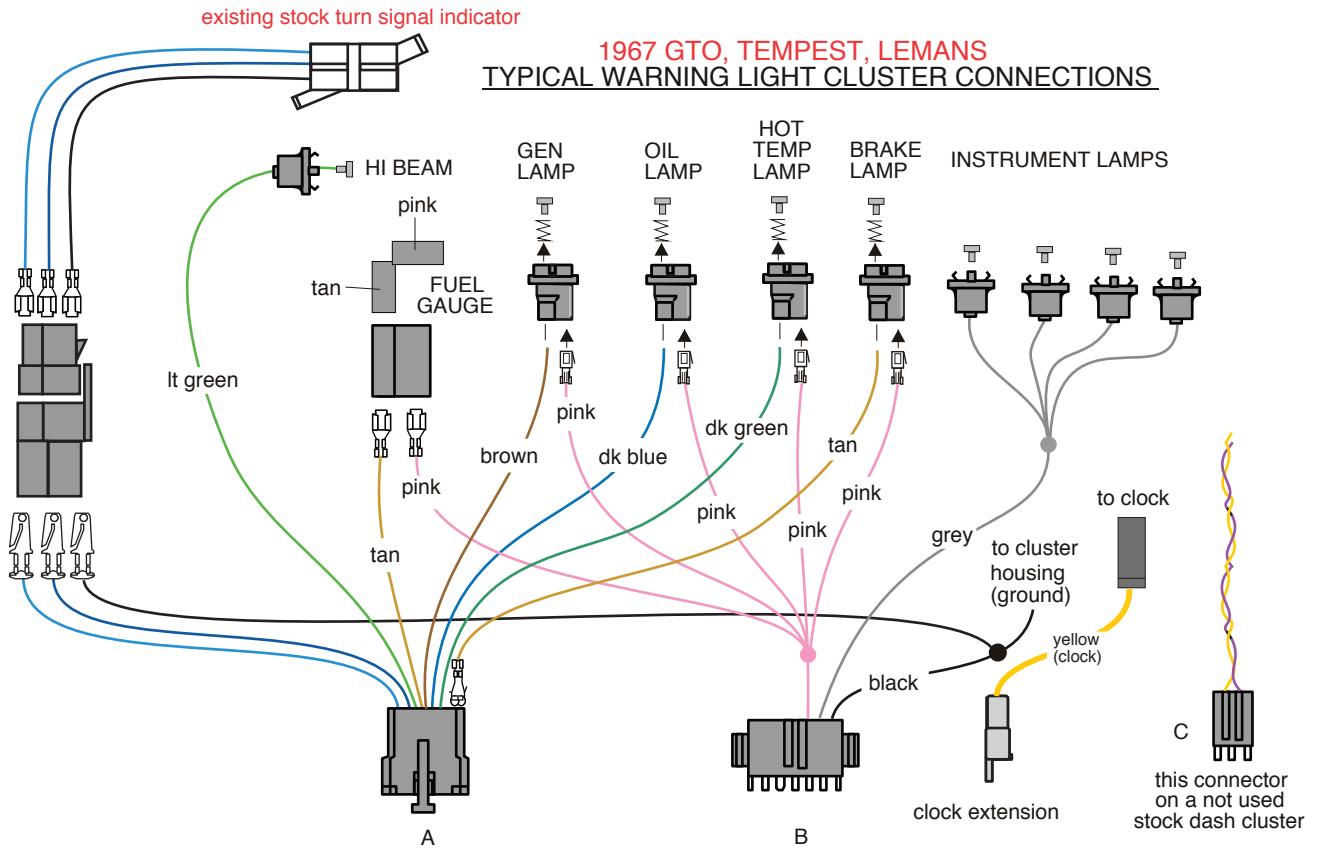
existing stock turn signal indicator

1967 GTO, TEMPEST, LEMANS
TYPICAL WARNING LIGHT CLUSTER CONNECTIONS

HI BEAM

pink

tan

FUEL GAUGE

GEN LAMP

OIL LAMP

HOT TEMP LAMP

BRAKE LAMP

INSTRUMENT LAMPS

lt green

pink

brown

dk blue

dk green

tan

pink

pink

pink

pink

tan

grey

to clock

to cluster housing (ground)

yellow (clock)

black

A

B

clock extension

C

this connector on a not used stock dash cluster